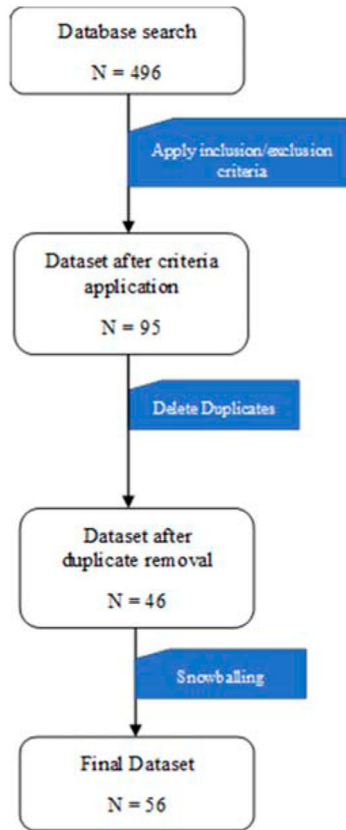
Database search

N = 496

Apply inclusion/exclusion criteria

Dataset after criteria application

N = 95

Delete Duplicates

Dataset after duplicate removal

N = 46

Snowballing

Final Dataset

N = 56